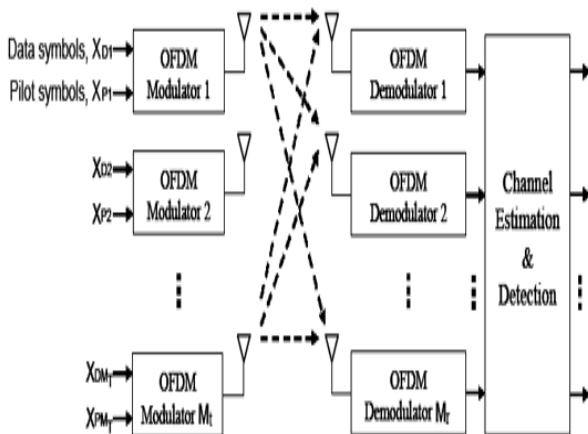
Data symbols, $X_{D1}$

Pilot symbols, $X_{P1}$

OFDM Modulator 1

$X_{D2}$

$X_{P2}$

OFDM Modulator 2

$X_{DM_t}$

$X_{PM_t}$

OFDM Modulator $M_t$

OFDM Demodulator 1

OFDM Demodulator 2

OFDM Demodulator $M_r$

Channel Estimation & Detection